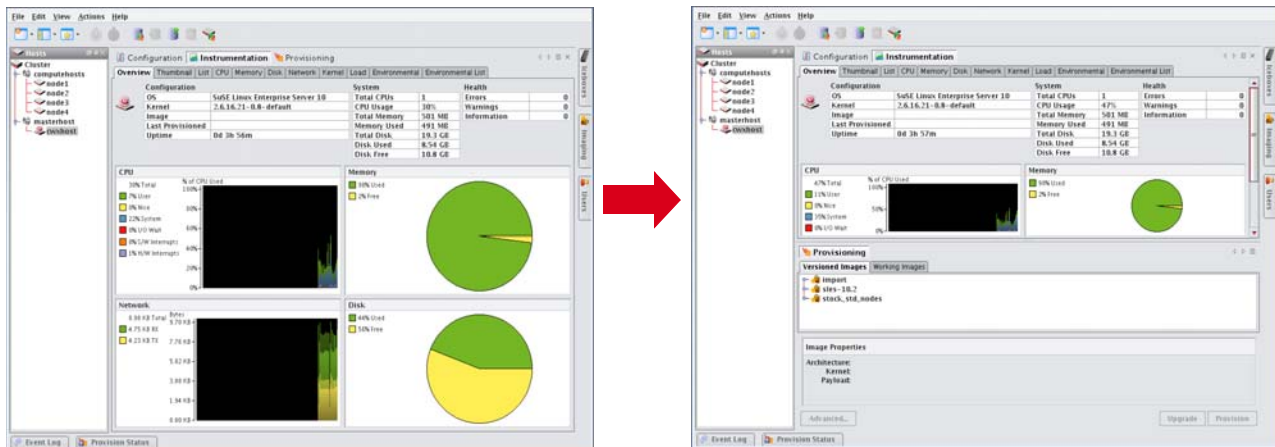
File Edit View Actions Help

Hosts
Cluster
computehosts
node1
node2
node3
node4
masterhost
cwshost

Configuration Instrumentation Provisioning

Overview Thumbnail List CPU Memory Disk Network Kernel Load Environmental Environmental List

| Configuration | | System | | Health | |
|---|---|---|---|---|---|
| OS | SuSE Linux Enterprise Server 10 | Total CPUs | 1 | Errors | 0 |
| Kernel | 2.6.16.21-0.8-default | CPU Usage | 30% | Warnings | 0 |
| Image | | Total Memory | 501 MB | Information | 0 |
| Last Provisioned | | Memory Used | 491 MB | | |
| Uptime | 0d 3h 56m | Total Disk | 19.3 GB | | |
| | | Disk Used | 8.54 GB | | |
| | | Disk Free | 10.8 GB | | |

CPU
30% Total
7% User
0% Nice
22% System
0% I/O Wait
0% S/W Interrupts
1% H/W Interrupts
% of CPU Used
100%
80%
60%
40%
20%
0%

Memory
98% Used
2% Free

Network
8.98 KB Total
4.75 KB RX
4.23 KB TX
Bytes
9.70 KB
7.76 KB
5.82 KB
3.88 KB
1.94 KB
0.00 KB

Disk
44% Used
56% Free

Event Log Provision Status

Instances Imaging Users

File Edit View Actions Help

Hosts
Cluster
computehosts
node1
node2
node3
node4
masterhost
cwshost

Configuration Instrumentation

Overview Thumbnail List CPU Memory Disk Network Kernel Load Environmental Environmental List

| Configuration | | System | | Health | |
|---|---|---|---|---|---|
| OS | SuSE Linux Enterprise Server 10 | Total CPUs | 1 | Errors | 0 |
| Kernel | 2.6.16.21-0.8-default | CPU Usage | 47% | Warnings | 0 |
| Image | | Total Memory | 501 MB | Information | 0 |
| Last Provisioned | | Memory Used | 491 MB | | |
| Uptime | 0d 3h 57m | Total Disk | 19.3 GB | | |
| | | Disk Used | 8.54 GB | | |
| | | Disk Free | 10.8 GB | | |

CPU
47% Total
11% User
0% Nice
35% System
0% I/O Wait
% of CPU Used
100%
50%
0%

Memory
98% Used
2% Free

Provisioning
Versioned Images Working Images
import
sles-10.2
stock_std_nodes

Image Properties
Architecture:
Kernel:
Payload:

Advanced... Upgrade Provision

Event Log Provision Status

Instances Imaging Users